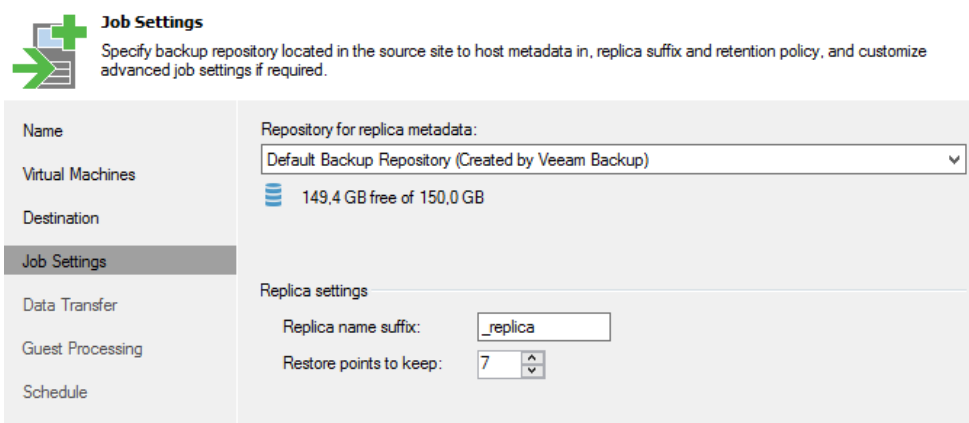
Job Settings

Specify backup repository located in the source site to host metadata in, replica suffix and retention policy, and customize advanced job settings if required.

Name

Virtual Machines

Destination

Job Settings

Data Transfer

Guest Processing

Schedule

Repository for replica metadata:

Default Backup Repository (Created by Veeam Backup)

149,4 GB free of 150,0 GB

Replica settings

Replica name suffix: _replica

Restore points to keep: 7